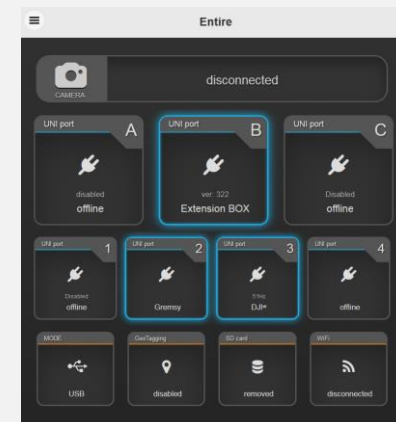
Entire

CAMERA
disconnected

UNI port
A
disabled
offline

UNI port
B
ver. 322
Extension BOX

UNI port
C
Disabled
offline

UNI port
1
Disabled
offline

UNI port
2
Gremsy

UNI port
3
5Hz
DJI*

UNI port
4
offline

MODE
USB

GeoTagging
disabled

SD card
removed

WiFi
disconnected